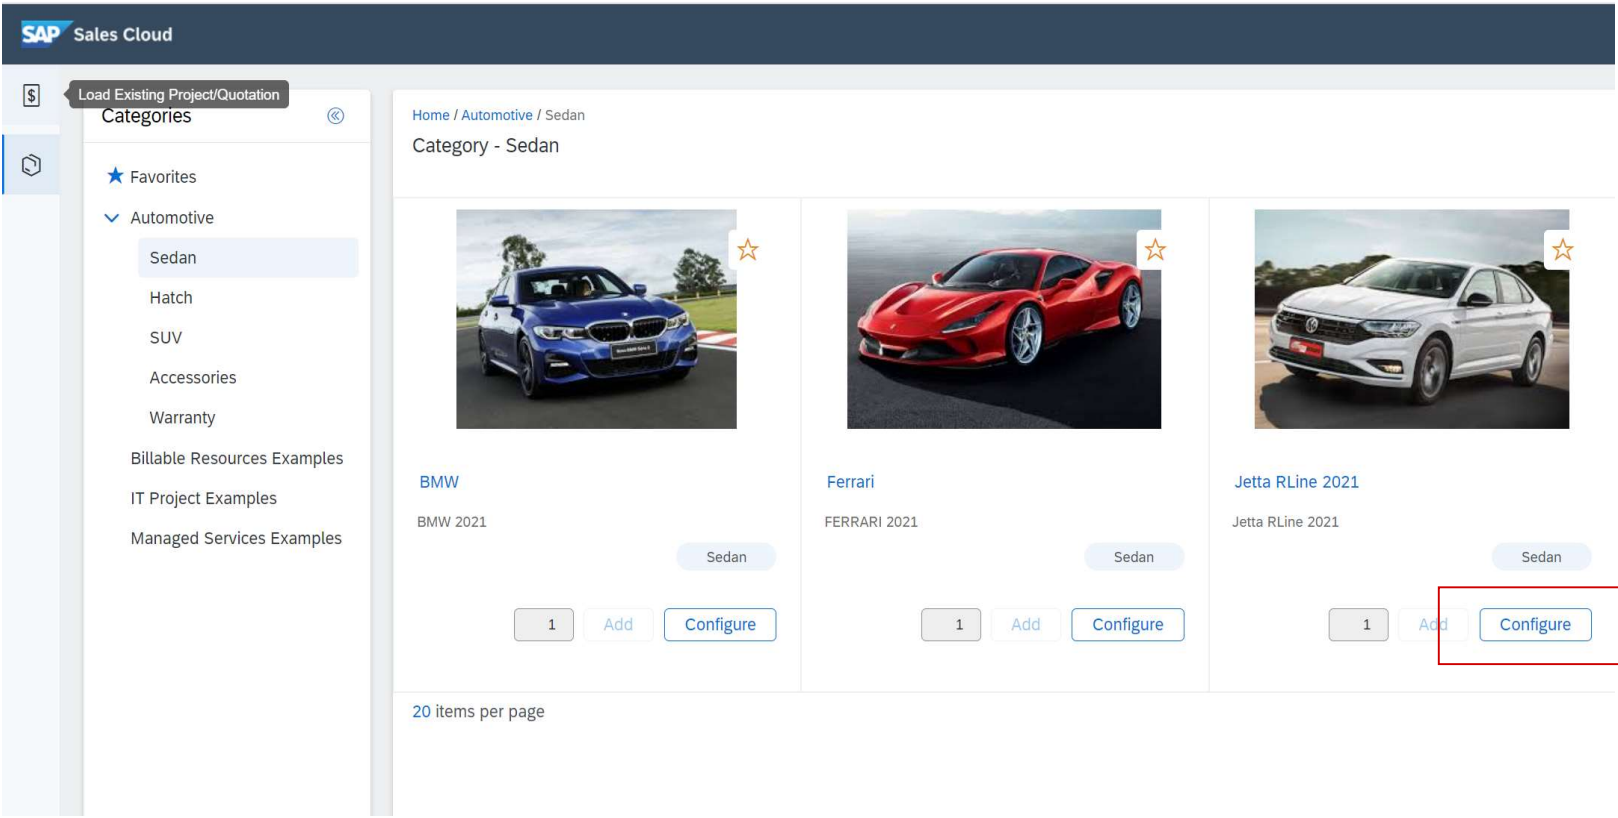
SAP Sales Cloud

Load Existing Project/Quotation

Categories

Favorites

Automotive

Sedan

Hatch

SUV

Accessories

Warranty

Billable Resources Examples

IT Project Examples

Managed Services Examples

Home / Automotive / Sedan

Category - Sedan

BMW

BMW 2021

Sedan

1 Add Configure

Ferrari

FERRARI 2021

Sedan

1 Add Configure

Jetta RLine 2021

Jetta RLine 2021

Sedan

1 Add Configure

20 items per page